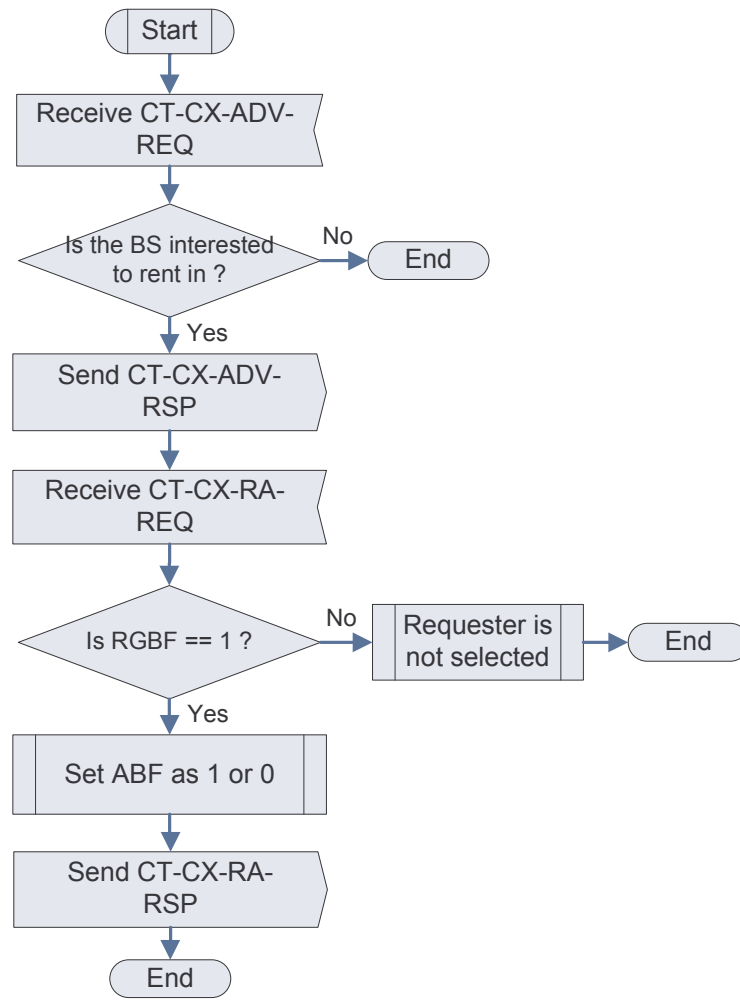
Start

Receive CT-CX-ADV-REQ

Is the BS interested to rent in ?

No

End

Yes

Send CT-CX-ADV-RSP

Receive CT-CX-RA-REQ

Is RGBF == 1 ?

No

Requester is not selected

End

Yes

Set ABF as 1 or 0

Send CT-CX-RA-RSP

End